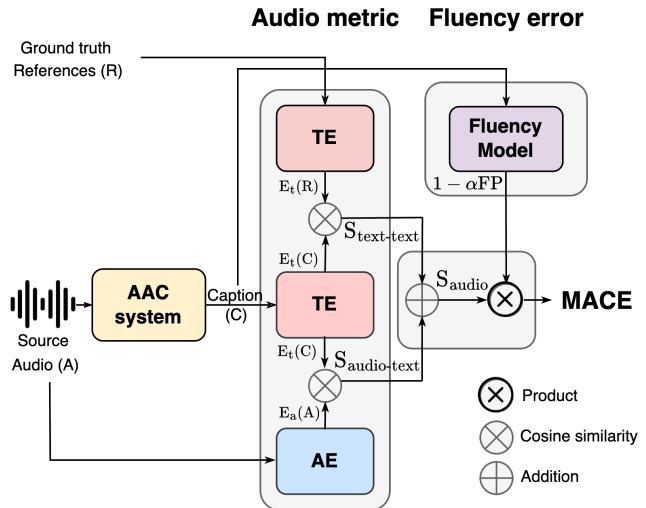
Audio metric

Fluency error

Ground truth References (R)

TE

$E_t(R)$

$S_{\text{text-text}}$

Fluency Model

$1-\alpha\text{FP}$

$E_t(C)$

AAC system

Caption (C)

TE

$S_{\text{audio}}$

MACE

Source Audio (A)

$E_t(C)$

$S_{\text{audio-text}}$

$E_a(A)$

AE

Product

Cosine similarity

Addition